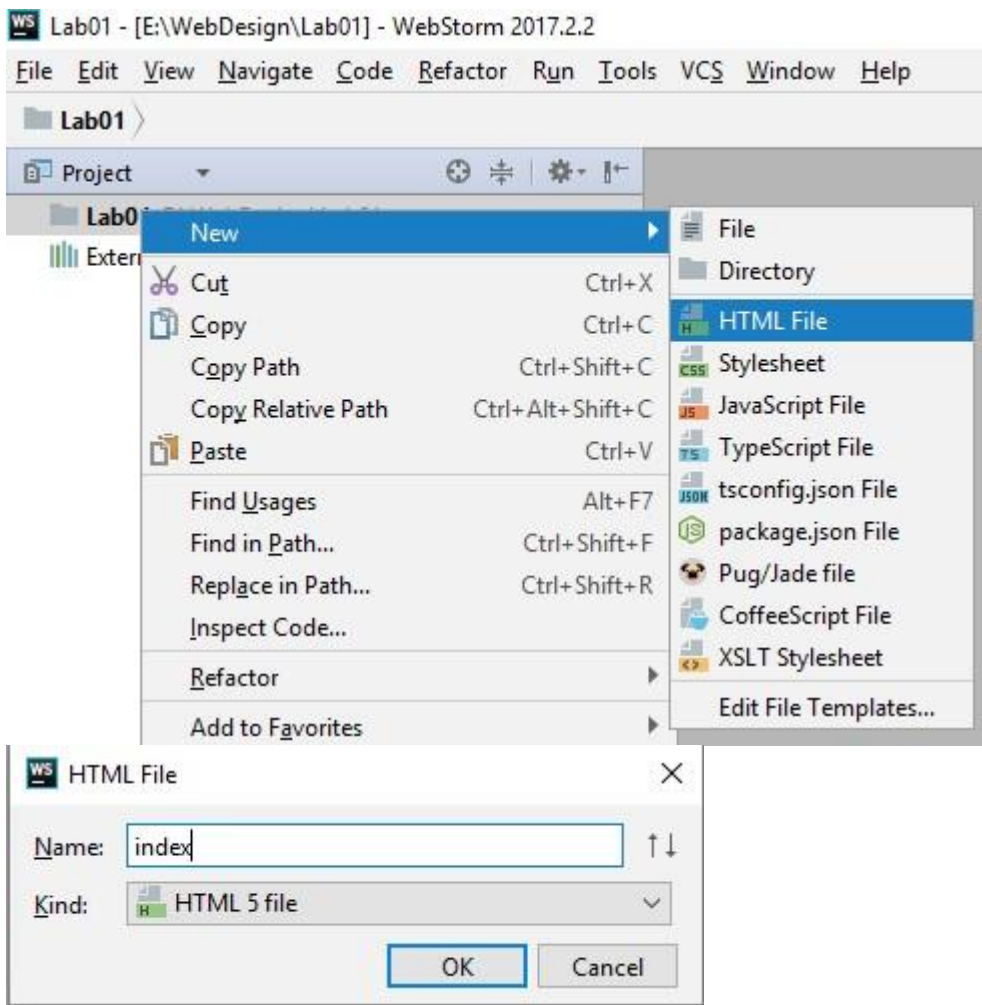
WS Lab01 - [E:\WebDesign\Lab01] - WebStorm 2017.2.2

File Edit View Navigate Code Refactor Run Tools VCS Window Help

Lab01

Project

Lab01

Extern

New

Cut Ctrl+X

Copy Ctrl+C

Copy Path Ctrl+Shift+C

Copy Relative Path Ctrl+Alt+Shift+C

Paste Ctrl+V

Find Usages Alt+F7

Find in Path... Ctrl+Shift+F

Replace in Path... Ctrl+Shift+R

Inspect Code...

Refactor

Add to Favorites

File

Directory

HTML File

Stylesheet

JavaScript File

TypeScript File

tsconfig.json File

package.json File

Pug/Jade file

CoffeeScript File

XSLT Stylesheet

Edit File Templates...

WS HTML File

Name: index

Kind: HTML 5 file

OK Cancel